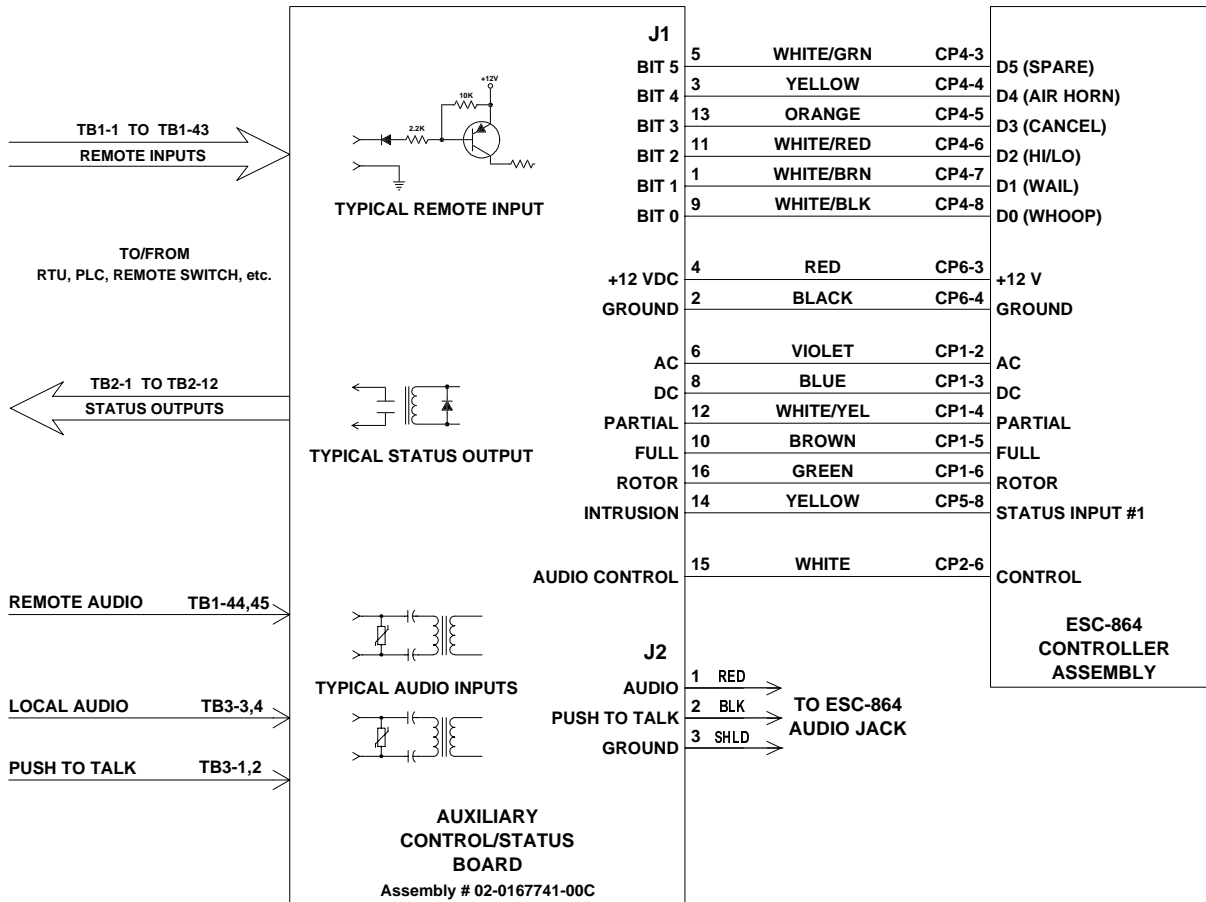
TB1-1 TO TB1-43
REMOTE INPUTS

+12V
10K
2.2K

TYPICAL REMOTE INPUT

TO/FROM
RTU, PLC, REMOTE SWITCH, etc.

TB2-1 TO TB2-12
STATUS OUTPUTS

TYPICAL STATUS OUTPUT

REMOTE AUDIO TB1-44,45

TYPICAL AUDIO INPUTS

LOCAL AUDIO TB3-3,4

PUSH TO TALK TB3-1,2

AUXILIARY
CONTROL/STATUS
BOARD
Assembly # 02-0167741-00C

J1

| | | | | |
|---|---|---|---|---|
| BIT 5 | 5 | WHITE/GRN | CP4-3 | D5 (SPARE) |
| BIT 4 | 3 | YELLOW | CP4-4 | D4 (AIR HORN) |
| BIT 3 | 13 | ORANGE | CP4-5 | D3 (CANCEL) |
| BIT 2 | 11 | WHITE/RED | CP4-6 | D2 (HI/LO) |
| BIT 1 | 1 | WHITE/BRN | CP4-7 | D1 (WAIL) |
| BIT 0 | 9 | WHITE/BLK | CP4-8 | D0 (WHOOP) |
| +12 VDC | 4 | RED | CP6-3 | +12 V |
| GROUND | 2 | BLACK | CP6-4 | GROUND |
| AC | 6 | VIOLET | CP1-2 | AC |
| DC | 8 | BLUE | CP1-3 | DC |
| PARTIAL | 12 | WHITE/YEL | CP1-4 | PARTIAL |
| FULL | 10 | BROWN | CP1-5 | FULL |
| ROTOR | 16 | GREEN | CP1-6 | ROTOR |
| INTRUSION | 14 | YELLOW | CP5-8 | STATUS INPUT #1 |
| AUDIO CONTROL | 15 | WHITE | CP2-6 | CONTROL |

ESC-864
CONTROLLER
ASSEMBLY

J2
AUDIO 1 RED
PUSH TO TALK 2 BLK
GROUND 3 SHLD
TO ESC-864
AUDIO JACK